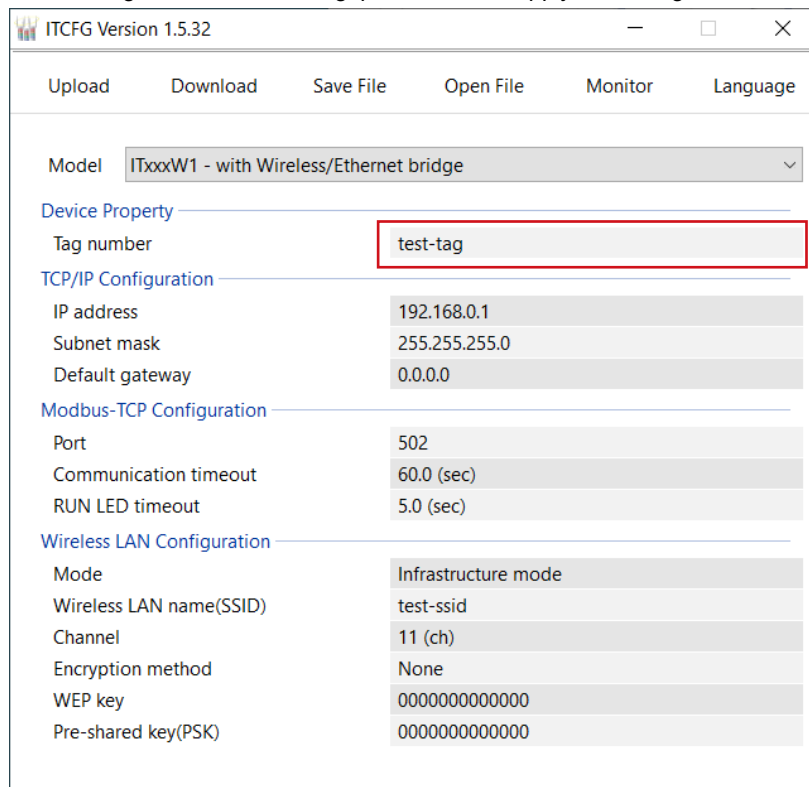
ITCFG Version 1.5.32

Upload Download Save File Open File Monitor Language

Model ITxxxW1 - with Wireless/Ethernet bridge

Device Property

| | |
|---|---|
| Tag number | test-tag |

TCP/IP Configuration

| | |
|---|---|
| IP address | 192.168.0.1 |
| Subnet mask | 255.255.255.0 |
| Default gateway | 0.0.0.0 |

Modbus-TCP Configuration

| | |
|---|---|
| Port | 502 |
| Communication timeout | 60.0 (sec) |
| RUN LED timeout | 5.0 (sec) |

Wireless LAN Configuration

| | |
|---|---|
| Mode | Infrastructure mode |
| Wireless LAN name(SSID) | test-ssid |
| Channel | 11 (ch) |
| Encryption method | None |
| WEP key | 0000000000000 |
| Pre-shared key(PSK) | 0000000000000 |